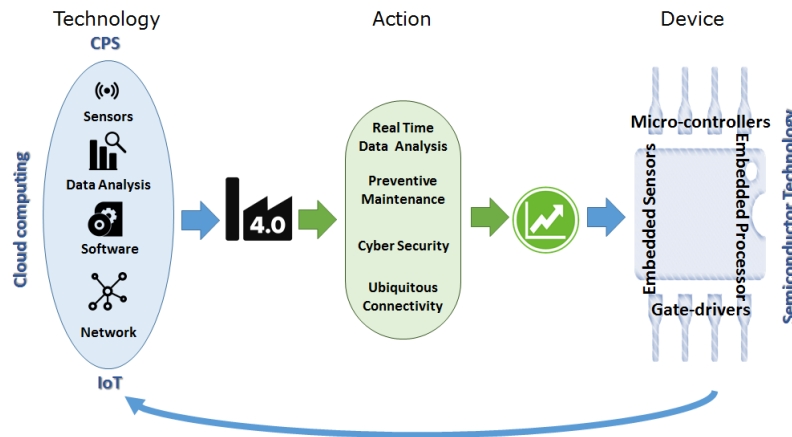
Technology

CPS

Sensors

Data Analysis

Software

Network

IoT

Cloud computing

4.0

Action

Real Time Data Analysis

Preventive Maintenance

Cyber Security

Ubiquitous Connectivity

Device

Micro-controllers

Embedded Sensors

Embedded Processor

Gate-drivers

Semiconductor Technology